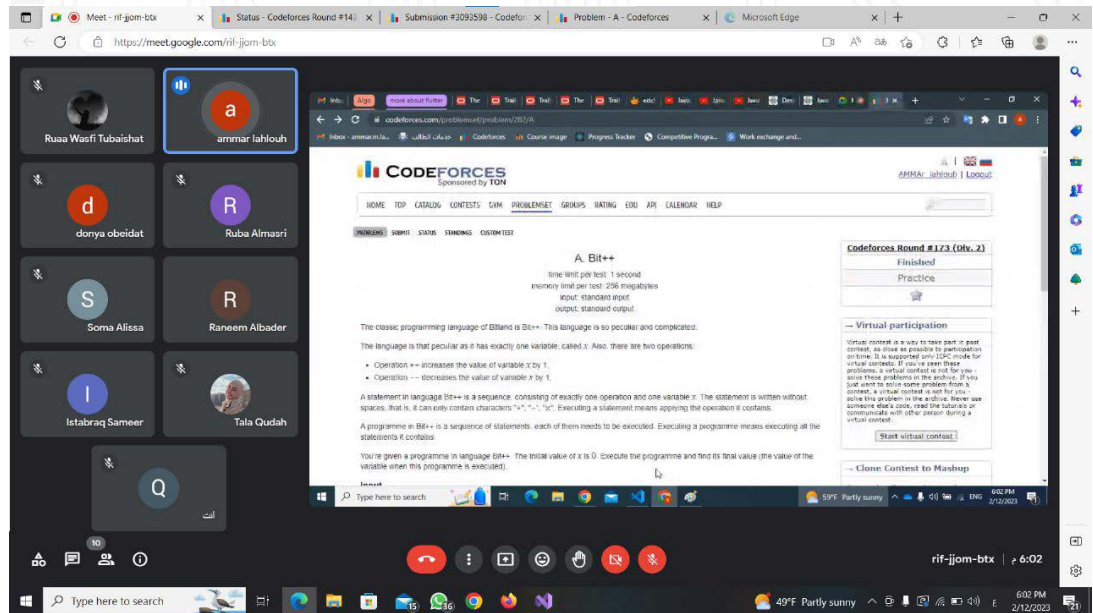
Meet - rif-jjom-btx | Status - Codeforces Round #143 | Submission #3093598 - Codeforces | Problem - A - Codeforces | Microsoft Edge

https://meet.google.com/rif-jjom-btx

Ruaa Wasfi Tubaishat
a
ammar lahlouh
d
donya obeidat
R
Ruba Almasri
S
Soma Alissa
R
Raneem Albader
I
Istabraq Sameer
Tala Qudah
Q
أنت

codeforces.com/problemset/problem/282/A

Inbox - ammar.m.la... | Codeforces | Course image | Progress Tracker | Competitive Progra... | Work exchange and...

CODEFORCES
Sponsored by TON

AMMAr_lahlouh | Logout

HOME TOP CATALOG CONTESTS GYM PROBLEMSET GROUPS RATING EDU API CALENDAR HELP

PROBLEMS SUBMIT STATUS STANDINGS CUSTOM TEST

A. Bit++
time limit per test: 1 second
memory limit per test: 256 megabytes
input: standard input
output: standard output

The classic programming language of Bitland is Bit++. This language is so peculiar and complicated.

The language is that peculiar as it has exactly one variable, called $x$. Also, there are two operations:

• Operation ++ increases the value of variable $x$ by 1.
• Operation -- decreases the value of variable $x$ by 1.

A statement in language Bit++ is a sequence, consisting of exactly one operation and one variable $x$. The statement is written without spaces, that is, it can only contain characters "+", "-", "X". Executing a statement means applying the operation it contains.

A programme in Bit++ is a sequence of statements, each of them needs to be executed. Executing a programme means executing all the statements it contains.

You're given a programme in language Bit++. The initial value of $x$ is 0. Execute the programme and find its final value (the value of the variable when this programme is executed).

Input

Codeforces Round #173 (Div. 2)
Finished
Practice

→ Virtual participation
Virtual contest is a way to take part in past contest, as close as possible to participation on time. It is supported only ICPC mode for virtual contests. If you've seen these problems, a virtual contest is not for you - solve these problems in the archive. If you just want to solve some problem from a contest, a virtual contest is not for you - solve this problem in the archive. Never use someone else's code, read the tutorials or communicate with other person during a virtual contest.
Start virtual contest

→ Clone Contest to Mashup

Type here to search
59°F Partly sunny ENG 6:02 PM 2/12/2023

10
rif-jjom-btx | 6:02 م

Type here to search
49°F Partly sunny 6:02 PM 2/12/2023